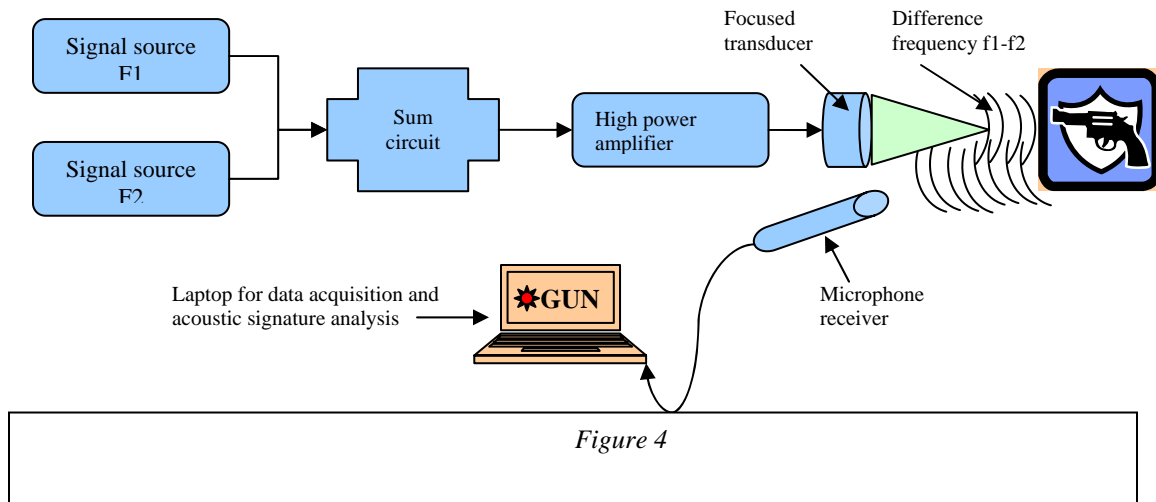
Signal source F1

Signal source F2

Sum circuit

High power amplifier

Focused transducer

Difference frequency f1-f2

Laptop for data acquisition and acoustic signature analysis

GUN

Microphone receiver

*Figure 4*